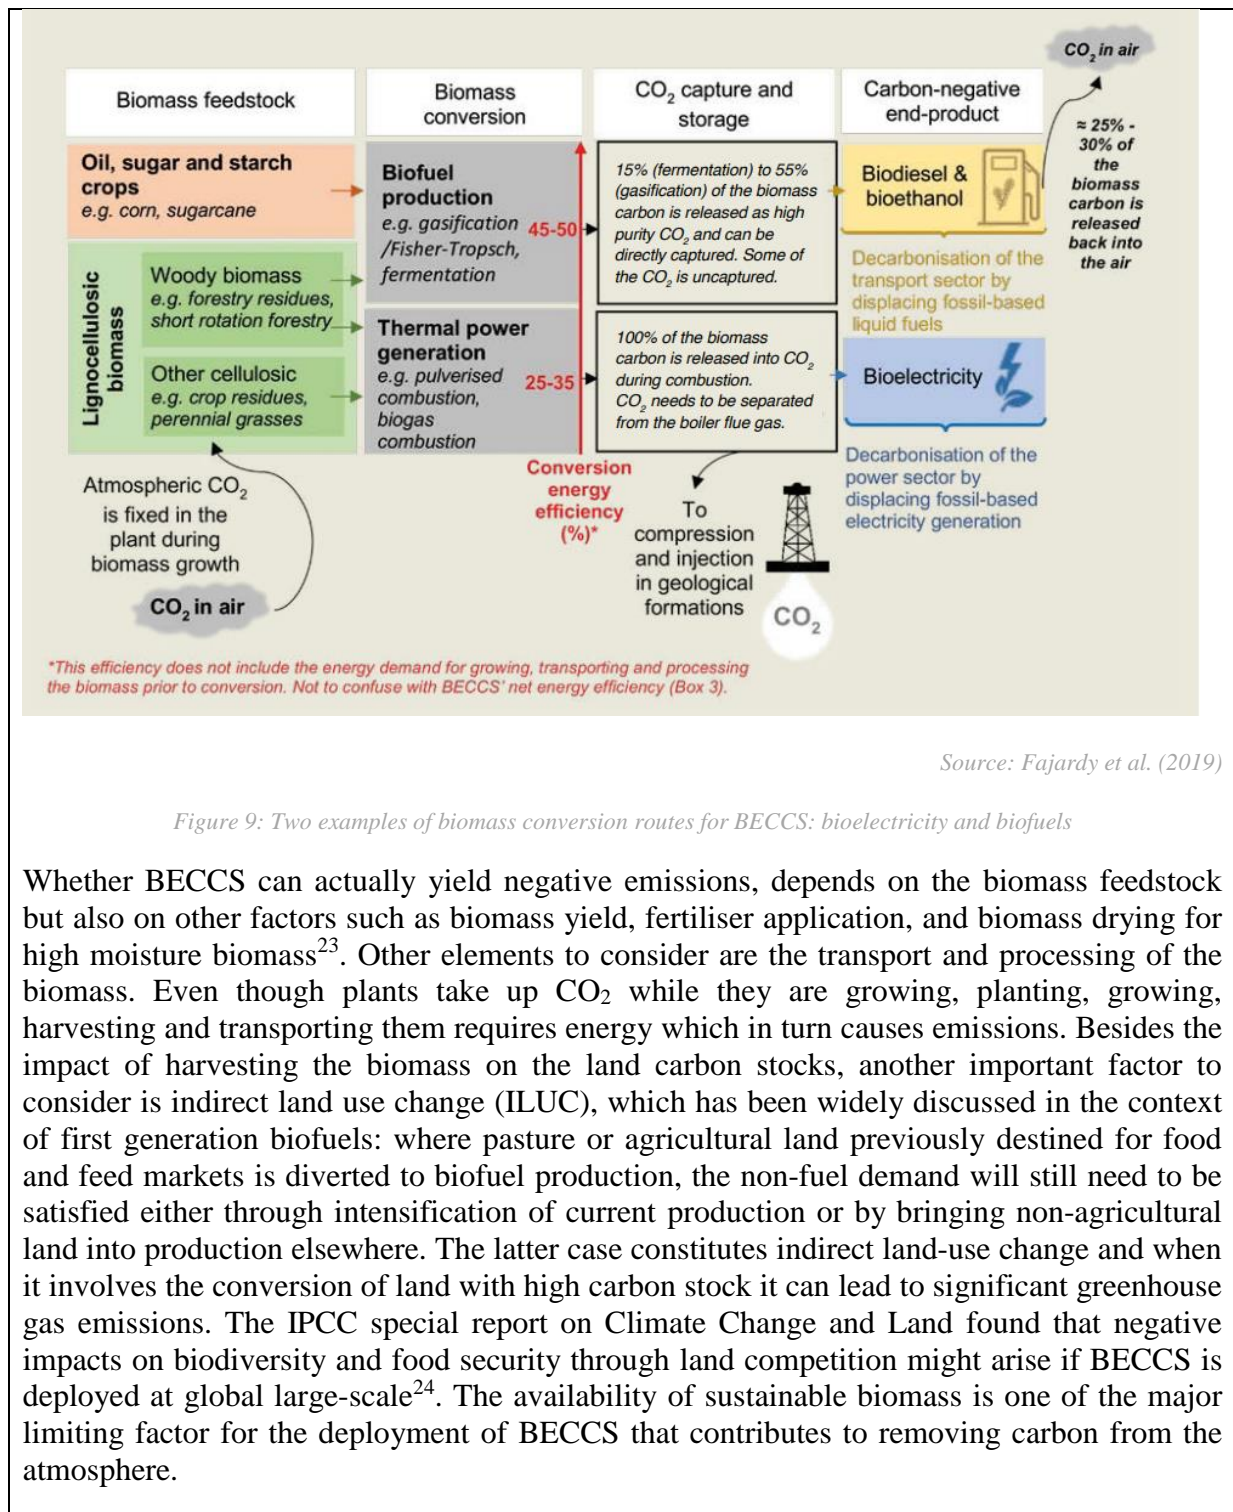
$CO_2$ in air

Biomass feedstock

Biomass conversion

$CO_2$ capture and storage

Carbon-negative end-product

≈ 25% - 30% of the biomass carbon is released back into the air

Oil, sugar and starch crops
e.g. corn, sugarcane

Biofuel production
e.g. gasification /Fisher-Tropsch, fermentation

45-50

15% (fermentation) to 55% (gasification) of the biomass carbon is released as high purity $CO_2$ and can be directly captured. Some of the $CO_2$ is uncaptured.

Biodiesel & bioethanol

Decarbonisation of the transport sector by displacing fossil-based liquid fuels

Lignocellulosic biomass

Woody biomass
e.g. forestry residues, short rotation forestry

Other cellulosic
e.g. crop residues, perennial grasses

Thermal power generation
e.g. pulverised combustion, biogas combustion

25-35

100% of the biomass carbon is released into $CO_2$ during combustion. $CO_2$ needs to be separated from the boiler flue gas.

Bioelectricity

Decarbonisation of the power sector by displacing fossil-based electricity generation

Atmospheric $CO_2$ is fixed in the plant during biomass growth

$CO_2$ in air

Conversion energy efficiency (%)*

To compression and injection in geological formations

$CO_2$

*This efficiency does not include the energy demand for growing, transporting and processing the biomass prior to conversion. Not to confuse with BECCS' net energy efficiency (Box 3).

Source: Fajardy et al. (2019)

Figure 9: Two examples of biomass conversion routes for BECCS: bioelectricity and biofuels

Whether BECCS can actually yield negative emissions, depends on the biomass feedstock but also on other factors such as biomass yield, fertiliser application, and biomass drying for high moisture biomass$^{23}$. Other elements to consider are the transport and processing of the biomass. Even though plants take up $CO_2$ while they are growing, planting, growing, harvesting and transporting them requires energy which in turn causes emissions. Besides the impact of harvesting the biomass on the land carbon stocks, another important factor to consider is indirect land use change (ILUC), which has been widely discussed in the context of first generation biofuels: where pasture or agricultural land previously destined for food and feed markets is diverted to biofuel production, the non-fuel demand will still need to be satisfied either through intensification of current production or by bringing non-agricultural land into production elsewhere. The latter case constitutes indirect land-use change and when it involves the conversion of land with high carbon stock it can lead to significant greenhouse gas emissions. The IPCC special report on Climate Change and Land found that negative impacts on biodiversity and food security through land competition might arise if BECCS is deployed at global large-scale$^{24}$. The availability of sustainable biomass is one of the major limiting factor for the deployment of BECCS that contributes to removing carbon from the atmosphere.